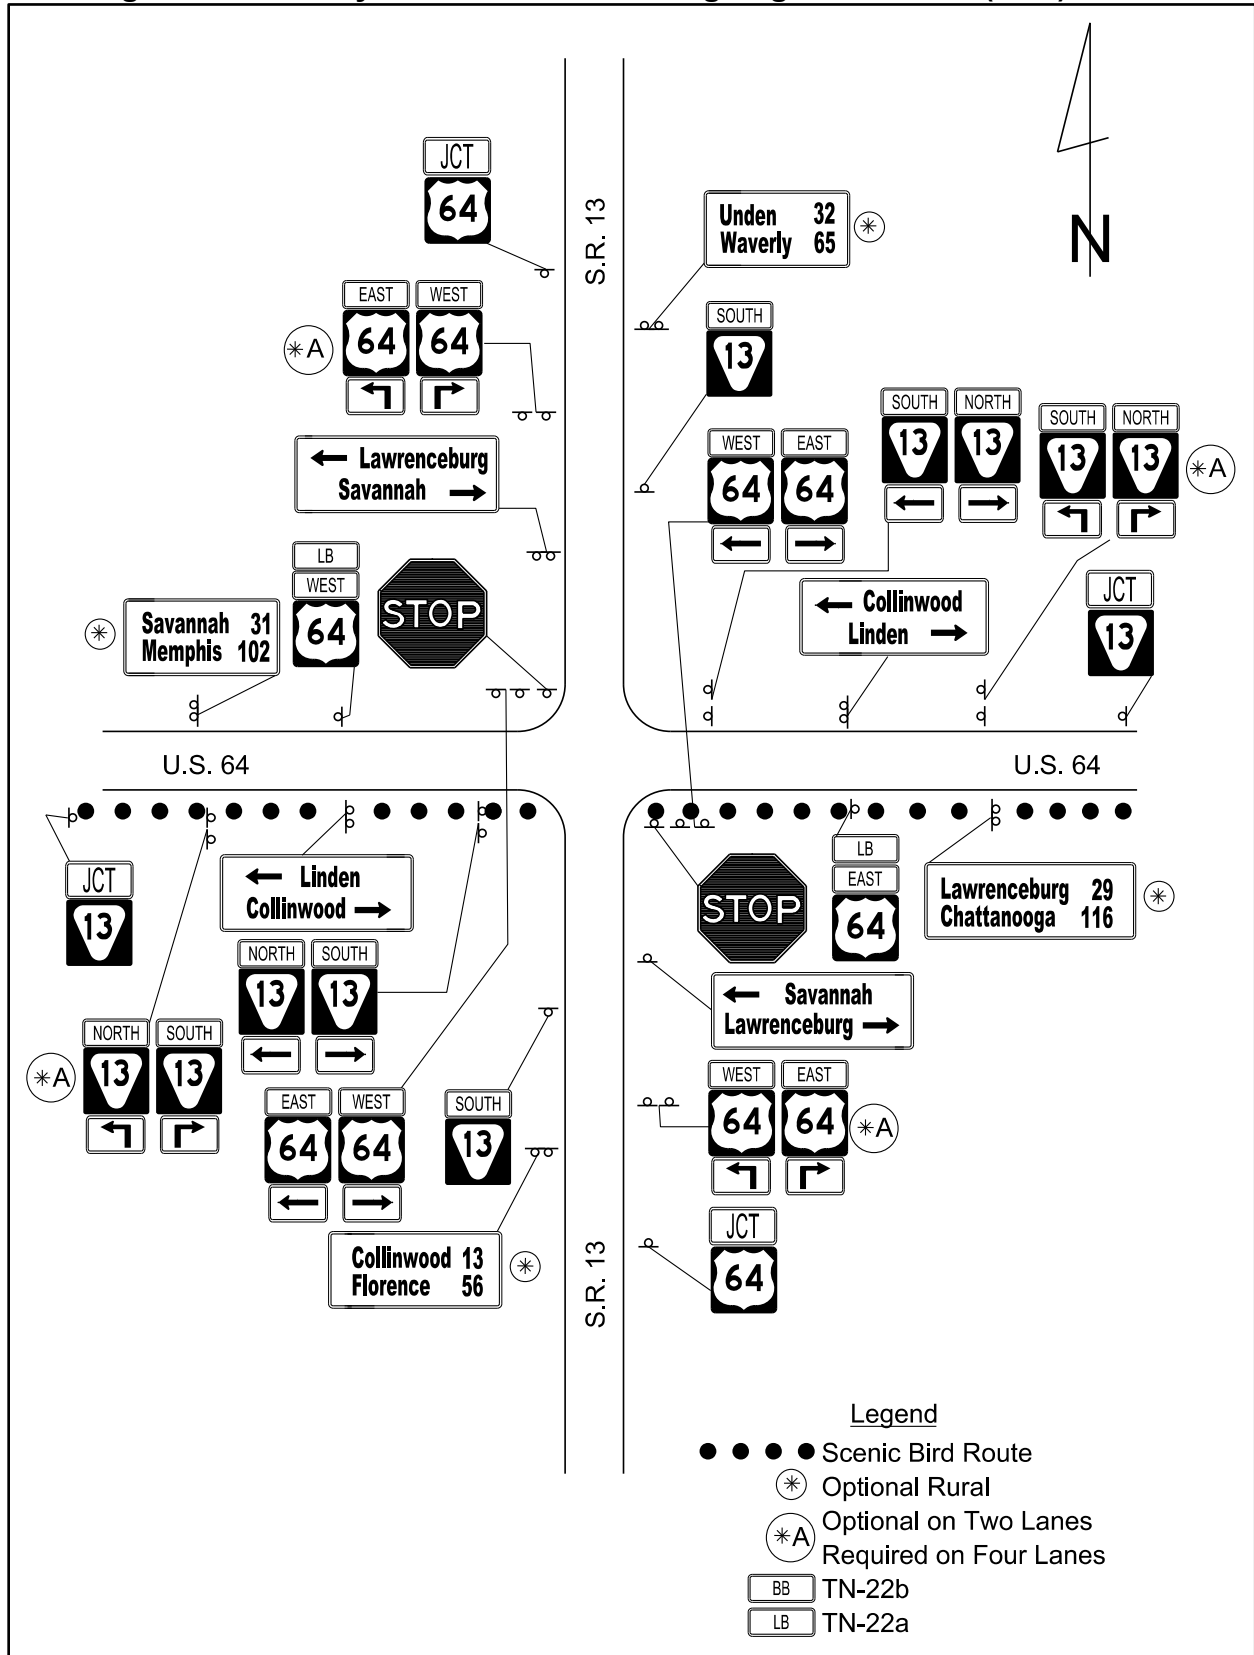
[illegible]

N

S.R. 13

JCT
64

EAST
64
WEST
64
∗A

← Lawrenceburg
Savannah →

LB
WEST
64

Savannah 31
Memphis 102
✳

STOP

Unden 32
Waverly 65
✳

SOUTH
13

WEST
64
EAST
64

SOUTH
13
NORTH
13

SOUTH
13
NORTH
13
∗A

← Collinwood
Linden →

JCT
13

U.S. 64

U.S. 64

JCT
13

← Linden
Collinwood →

NORTH
13
SOUTH
13

NORTH
13
SOUTH
13
∗A

EAST
64
WEST
64

SOUTH
13

Collinwood 13
Florence 56
✳

S.R. 13

STOP

LB
EAST
64

Lawrenceburg 29
Chattanooga 116
✳

← Savannah
Lawrenceburg →

WEST
64
EAST
64
∗A

JCT
64

Legend
Scenic Bird Route
✳ Optional Rural
∗A Optional on Two Lanes
Required on Four Lanes
BB TN-22b
LB TN-22a